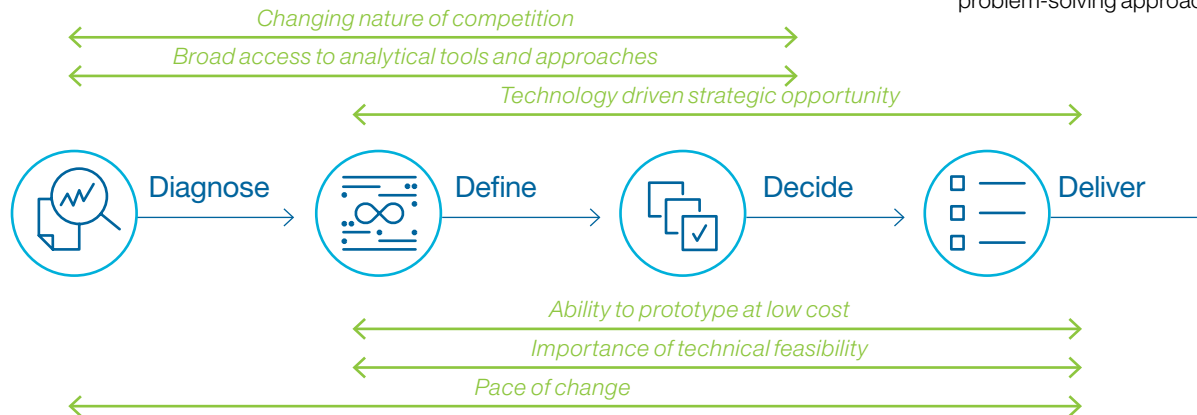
problem-solving approac

Changing nature of competition

Broad access to analytical tools and approaches

Technology driven strategic opportunity

Diagnose

Define

Decide

Deliver

Ability to prototype at low cost

Importance of technical feasibility

Pace of change